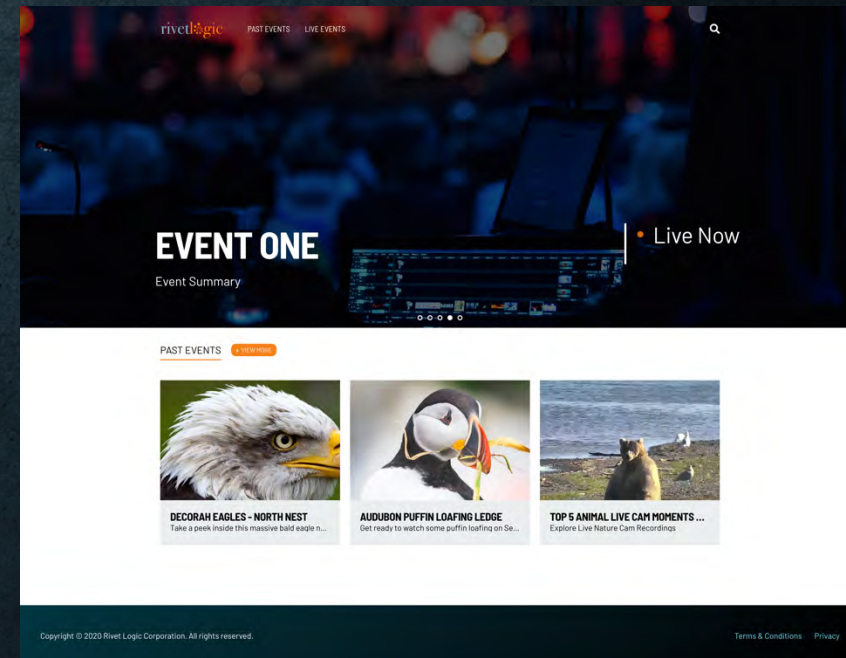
rivetlogic PAST EVENTS LIVE EVENTS

EVENT ONE

Event Summary

Live Now

PAST EVENTS + VIEW MORE

DECORAH EAGLES - NORTH NEST
Take a peek inside this massive bald eagle n...

AUDUBON PUFFIN LOAFING LEDGE
Get ready to watch some puffin loafing on Se...

TOP 5 ANIMAL LIVE CAM MOMENTS ...
Explore Live Nature Cam Recordings

Copyright © 2020 Rivet Logic Corporation. All rights reserved.

Terms & Conditions Privacy